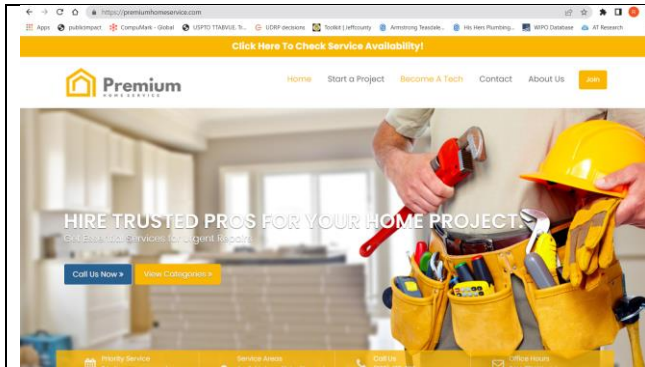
https://premiumhomeservice.com

Apps publicompact CompuMark - Global USPTO TTABVUE. Tr... UDRP decisions Toolkit | Jeffcounty Armstrong Teasdale... His Hers Plumbing... WIPO Database AT Research

Click Here To Check Service Availability!

Premium
HOME SERVICE

Home Start a Project Become A Tech Contact About Us Join

HIRE TRUSTED PROS FOR YOUR HOME PROJECT

Get Emergency Services for Urgent Repairs

Call Us Now » View Categories »

Priority Service Service Areas Call Us Office Hours